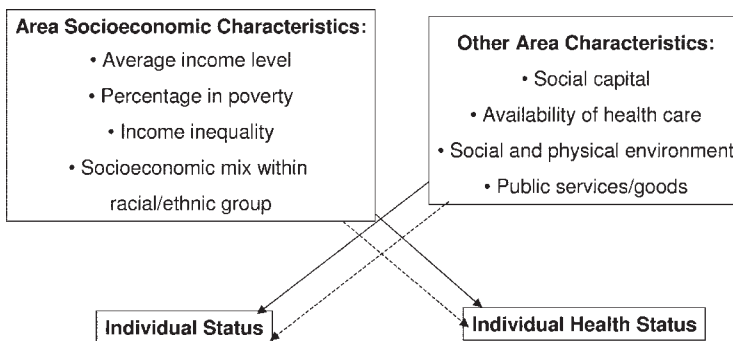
Area Socioeconomic Characteristics:
• Average income level
• Percentage in poverty
• Income inequality
• Socioeconomic mix within racial/ethnic group

Other Area Characteristics:
• Social capital
• Availability of health care
• Social and physical environment
• Public services/goods

Individual Status

Individual Health Status